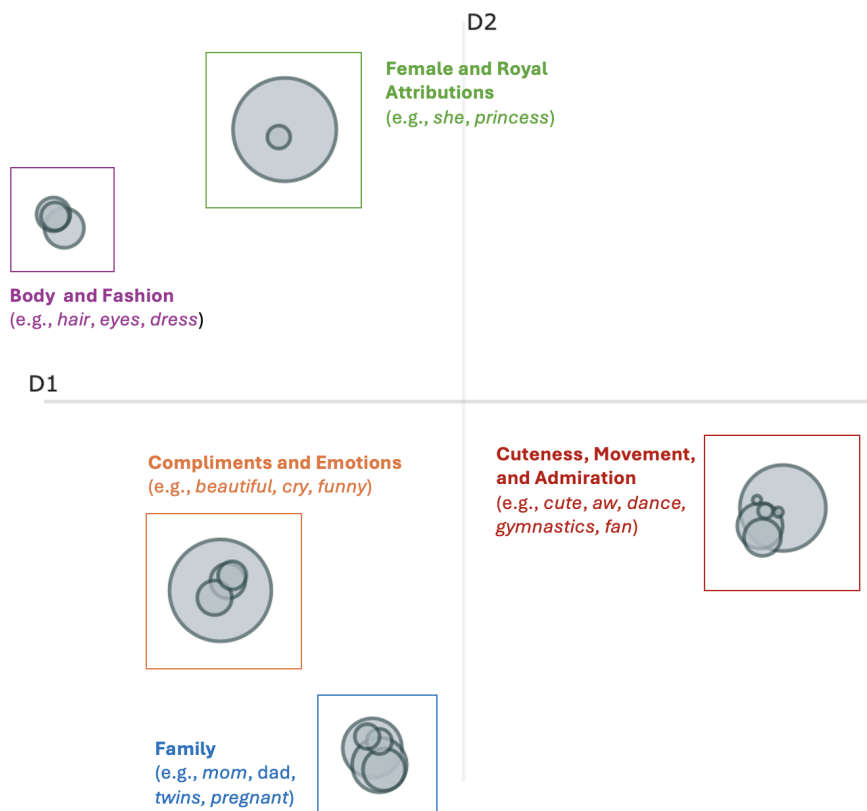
D2

Female and Royal Attributions
(e.g., she, princess)

Body and Fashion
(e.g., hair, eyes, dress)

D1

Compliments and Emotions
(e.g., beautiful, cry, funny)

Cuteness, Movement, and Admiration
(e.g., cute, aw, dance, gymnastics, fan)

Family
(e.g., mom, dad, twins, pregnant)